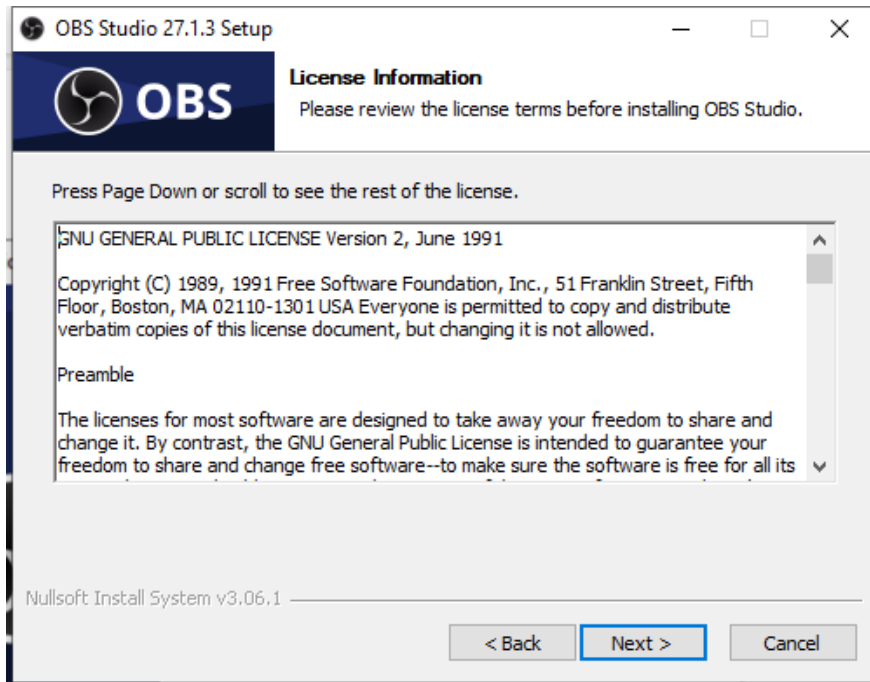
OBS Studio 27.1.3 Setup

OBS

License Information

Please review the license terms before installing OBS Studio.

Press Page Down or scroll to see the rest of the license.

GNU GENERAL PUBLIC LICENSE Version 2, June 1991

Copyright (C) 1989, 1991 Free Software Foundation, Inc., 51 Franklin Street, Fifth Floor, Boston, MA 02110-1301 USA Everyone is permitted to copy and distribute verbatim copies of this license document, but changing it is not allowed.

Preamble

The licenses for most software are designed to take away your freedom to share and change it. By contrast, the GNU General Public License is intended to guarantee your freedom to share and change free software--to make sure the software is free for all its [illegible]

Nullsoft Install System v3.06.1

< Back

Next >

Cancel